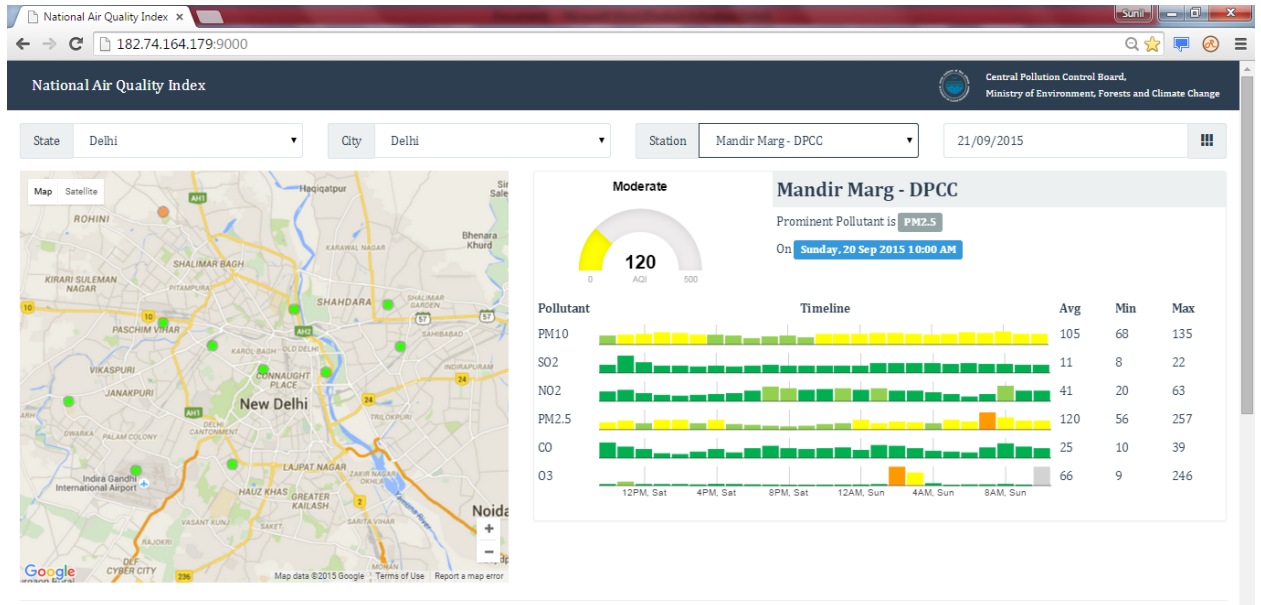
National Air Quality Index ×

Sunil

182.74.164.179:9000

National Air Quality Index

Central Pollution Control Board, Ministry of Environment, Forests and Climate Change

State Delhi

City Delhi

Station Mandir Marg - DPCC

21/09/2015

Map Satellite

Haqiqatpur ROHINI Bhenara Khurd KARAWAL NAGAR SHALIMAR BAGH KIRARI SULEMAN NAGAR PITAMPURA SHAHDARA SHALIMAR GARDEN PASCHIM VIHAR SAHIBABAD KAROL BAGH OLD DELHI VIKASPURI CONNAUGHT PLACE JANAKPURI New Delhi TRILOKPURI PALAM COLONY LAJPAT NAGAR Indira Gandhi International Airport HAUZ KHAS GREATER KAILASH VASANT KUNJ SAKET Noida RAJOKRI CYBER CITY

Google Map data ©2015 Google Terms of Use Report a map error

Moderate

120

0 AQI 500

Mandir Marg - DPCC

Prominent Pollutant is PM2.5

On Sunday, 20 Sep 2015 10:00 AM

| Pollutant | Timeline | Avg | Min | Max |
|---|---|---|---|---|
| PM10 | | 105 | 68 | 135 |
| SO2 | | 11 | 8 | 22 |
| NO2 | | 41 | 20 | 63 |
| PM2.5 | | 120 | 56 | 257 |
| CO | | 25 | 10 | 39 |
| O3 | | 66 | 9 | 246 |

12PM, Sat 4PM, Sat 8PM, Sat 12AM, Sun 4AM, Sun 8AM, Sun